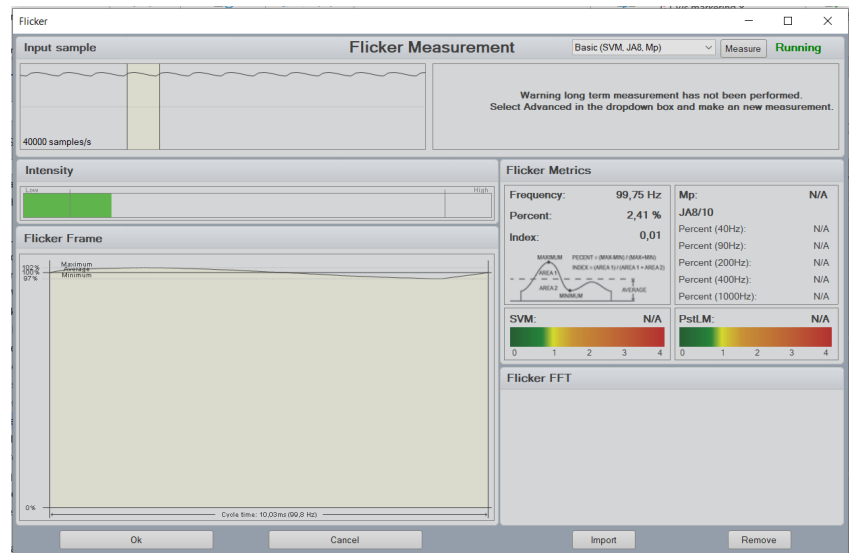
Flicker

Input sample

Flicker Measurement

Basic (SVM, JA8, Mp)

Measure

Running

40000 samples/s

Warning long term measurement has not been performed.
Select Advanced in the dropdown box and make an new measurement.

Intensity

Low

High

Flicker Frame

102%
100%
97%

Maximum
Average
Minimum

0%

Cycle time: 10,03ms (99,8 Hz)

Flicker Metrics

Frequency: 99,75 Hz

Percent: 2,41 %

Index: 0,01

MAXIMUM
PERCENT = (MAX-MIN) / (MAX+MIN)
INDEX = (AREA 1) / (AREA 1 + AREA 2)
AREA 1
AREA 2
MINIMUM
AVERAGE

Mp: N/A

JA8/10

Percent (40Hz): N/A

Percent (90Hz): N/A

Percent (200Hz): N/A

Percent (400Hz): N/A

Percent (1000Hz): N/A

SVM: N/A

0 1 2 3 4

PstLM: N/A

0 1 2 3 4

Flicker FFT

Ok

Cancel

Import

Remove